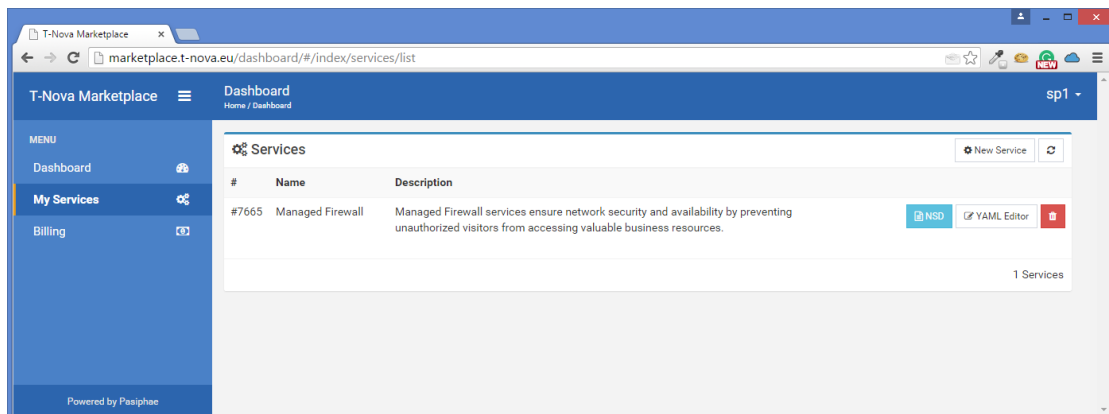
T-Nova Marketplace ×

marketplace.t-nova.eu/dashboard/#/index/services/list

NEW

T-Nova Marketplace

Dashboard
Home / Dashboard

sp1

MENU
Dashboard
My Services
Billing

Services

New Service

| # | Name | Description |
|---|---|---|
| #7665 | Managed Firewall | Managed Firewall services ensure network security and availability by preventing unauthorized visitors from accessing valuable business resources. |

NSD
YAML Editor

1 Services

Powered by Pasiphae